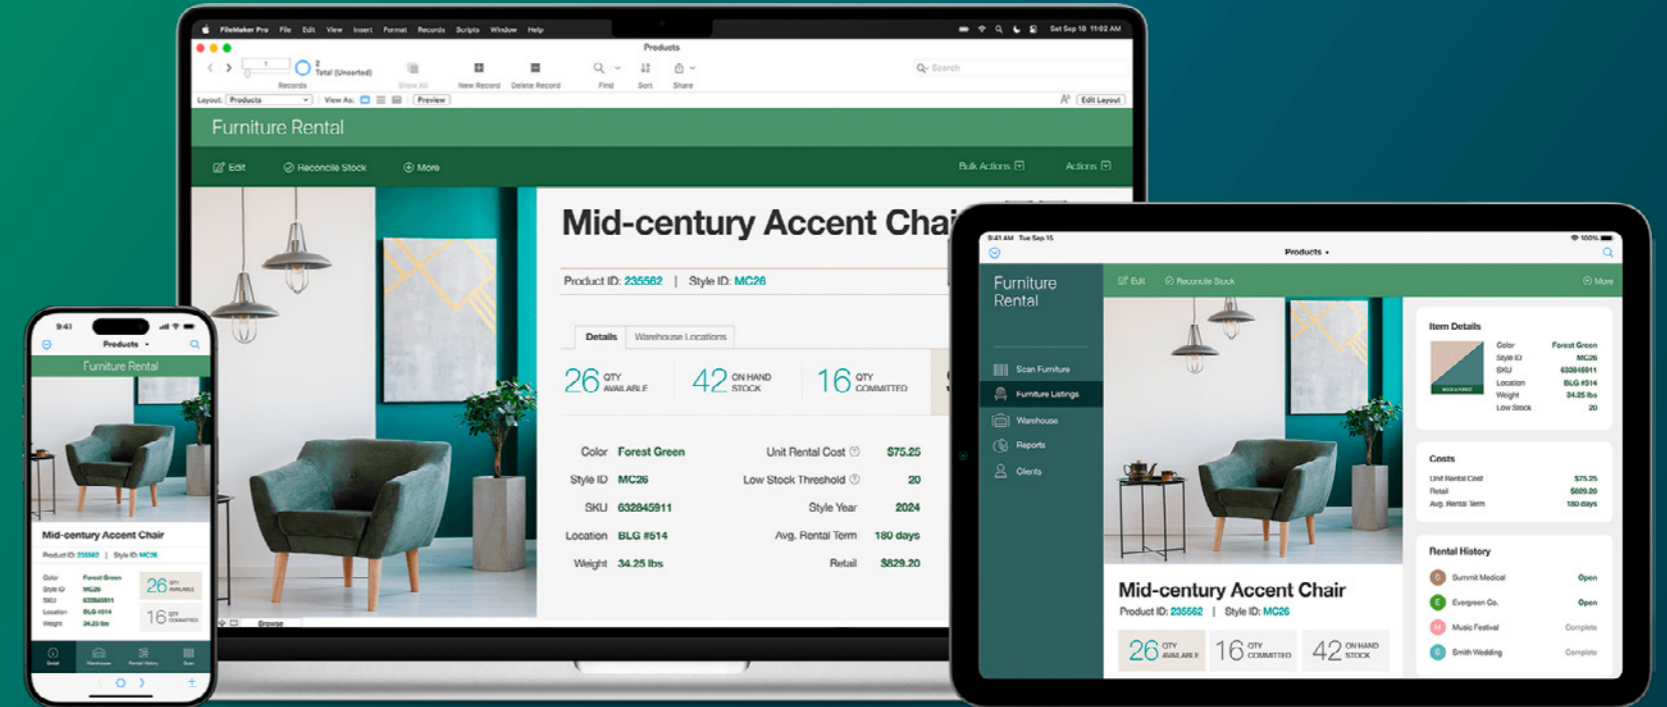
FileMaker Pro File Edit View Insert Format Records Scripts Window Help

Sat Sep 18 11:02 AM

Products

1
2
Total (Unsorted)

Records

Show All

New Record

Delete Record

Find

Sort

Share

Search

Layout: Products

View As:

Preview

Edit Layout

Furniture Rental

Edit

Reconcile Stock

More

Bulk Actions

Actions

Mid-century Accent Chai

Product ID: 235562 | Style ID: MC26

Details

Warehouse Locations

26 QTY AVAILABLE

42 ON HAND STOCK

16 QTY COMMITTED

| Color | Forest Green | Unit Rental Cost | $75.25 |
|---|---|---|---|
| Style ID | MC26 | Low Stock Threshold | 20 |
| SKU | 632845911 | Style Year | 2024 |
| Location | BLG #514 | Avg. Rental Term | 180 days |
| Weight | 34.25 lbs | Retail | $829.20 |

Browse

9:41

Products

Furniture Rental

Mid-century Accent Chair

Product ID: 235562 | Style ID: MC26

| Color | Forest Green |
|---|---|
| Style ID | MC26 |
| SKU | 632845911 |
| Location | BLG #514 |
| Weight | 34.25 lbs |

26 QTY AVAILABLE

16 QTY COMMITTED

Detail

Warehouse

Rental History

Scan

9:41 AM Tue Sep 15

100%

Products

Furniture Rental

Edit

Reconcile Stock

More

Scan Furniture

Furniture Listings

Warehouse

Reports

Clients

Item Details

| Color | Forest Green |
|---|---|
| Style ID | MC26 |
| SKU | 632845911 |
| Location | BLG #514 |
| Weight | 34.25 lbs |
| Low Stock | 20 |

Costs

| Unit Rental Cost | $75.25 |
|---|---|
| Retail | $829.20 |
| Avg. Rental Term | 180 days |

Rental History

| Summit Medical | Open |
|---|---|
| Evergreen Co. | Open |
| Music Festival | Complete |
| Smith Wedding | Complete |

Mid-century Accent Chair

Product ID: 235562 | Style ID: MC26

26 QTY AVAILABLE

16 QTY COMMITTED

42 ON HAND STOCK